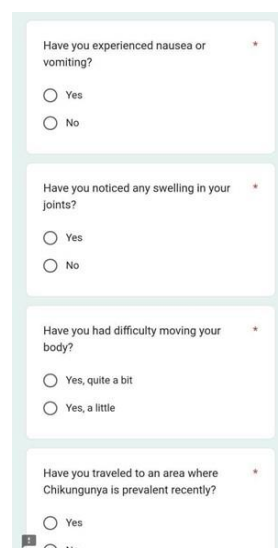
Have you experienced nausea or vomiting? *

Yes

No

Have you noticed any swelling in your joints? *

Yes

No

Have you had difficulty moving your body? *

Yes, quite a bit

Yes, a little

Have you traveled to an area where Chikungunya is prevalent recently? *

Yes

!

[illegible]